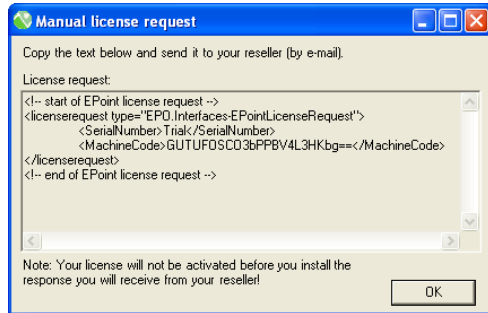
Manual license request

Copy the text below and send it to your reseller (by e-mail).

License request:

<!-- start of EPoint license request -->
<licenserequest type="EPO.Interfaces-EPointLicenseRequest">
<SerialNumber>Trial</SerialNumber>
<MachineCode>GUTUFOSCO3bPPBV4L3HKbg==</MachineCode>
</licenserequest>
<!-- end of EPoint license request -->

Note: Your license will not be activated before you install the response you will receive from your reseller!

OK